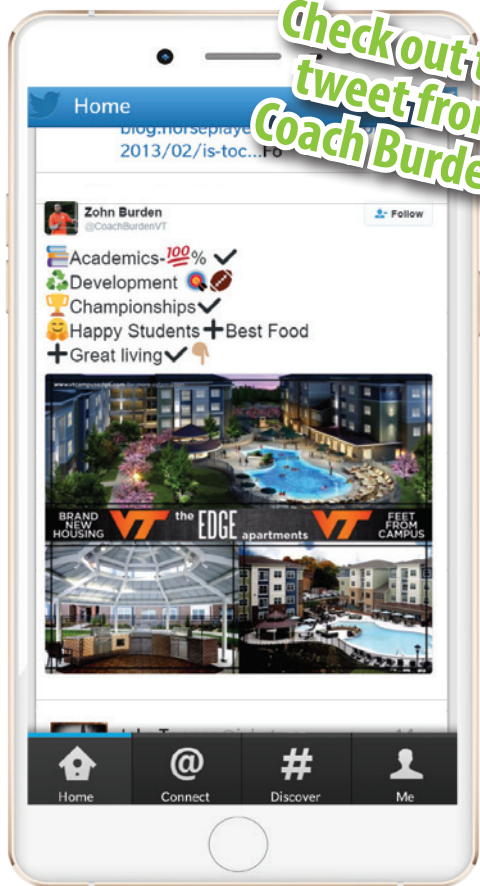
Check out t tweet fro Coach Burde

Home

blog.horseplaye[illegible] 2013/02/is-toc...Fo

John Burden
@CoachBurdenVT

Follow

Academics-💯% ✔
Development 🎯🏈
🏆Championships✔
Happy Students ➕Best Food
➕Great living✔👇

www.vtcampusedge.com

BRAND NEW HOUSING VT the EDGE apartments VT FEET FROM CAMPUS

Home Connect Discover Me